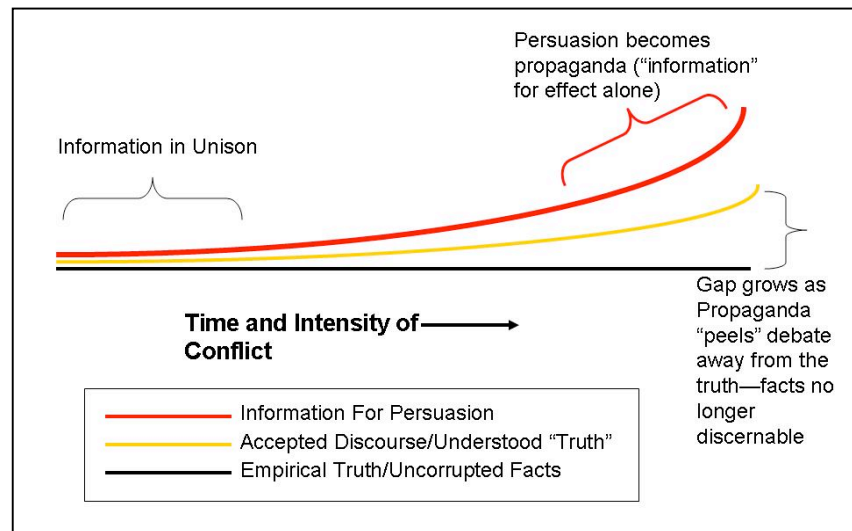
Persuasion becomes propaganda (“information” for effect alone)

Information in Unison

Gap grows as Propaganda “peels” debate away from the truth—facts no longer discernable

Time and Intensity of Conflict

Information For Persuasion
Accepted Discourse/Understood “Truth”
Empirical Truth/Uncorrupted Facts